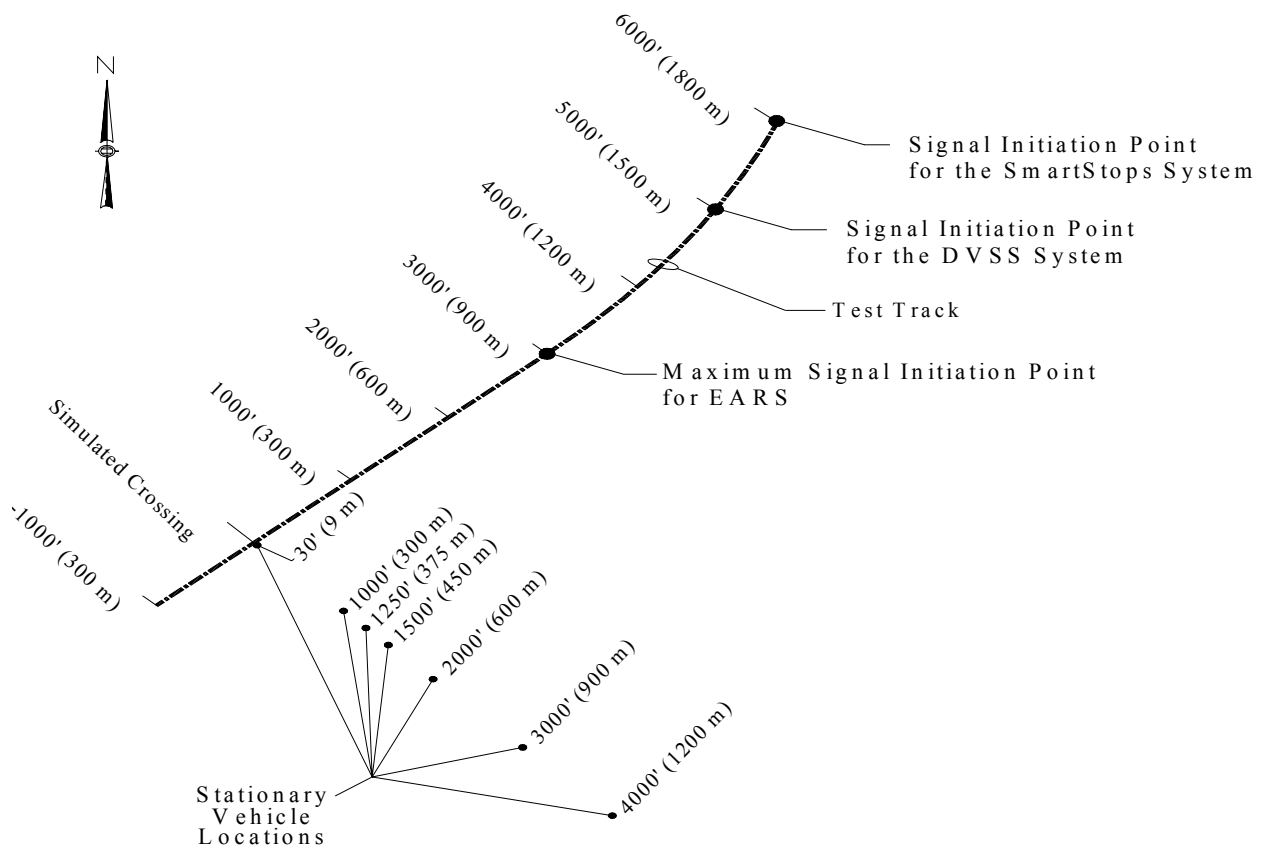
N

6000' (1800 m)

Signal Initiation Point for the SmartStops System

5000' (1500 m)

Signal Initiation Point for the DVSS System

4000' (1200 m)

Test Track

3000' (900 m)

2000' (600 m)

Maximum Signal Initiation Point for EARS

1000' (300 m)

Simulated Crossing

-1000' (300 m)

30' (9 m)

1000' (300 m)

1250' (375 m)

1500' (450 m)

2000' (600 m)

3000' (900 m)

4000' (1200 m)

Stationary Vehicle Locations